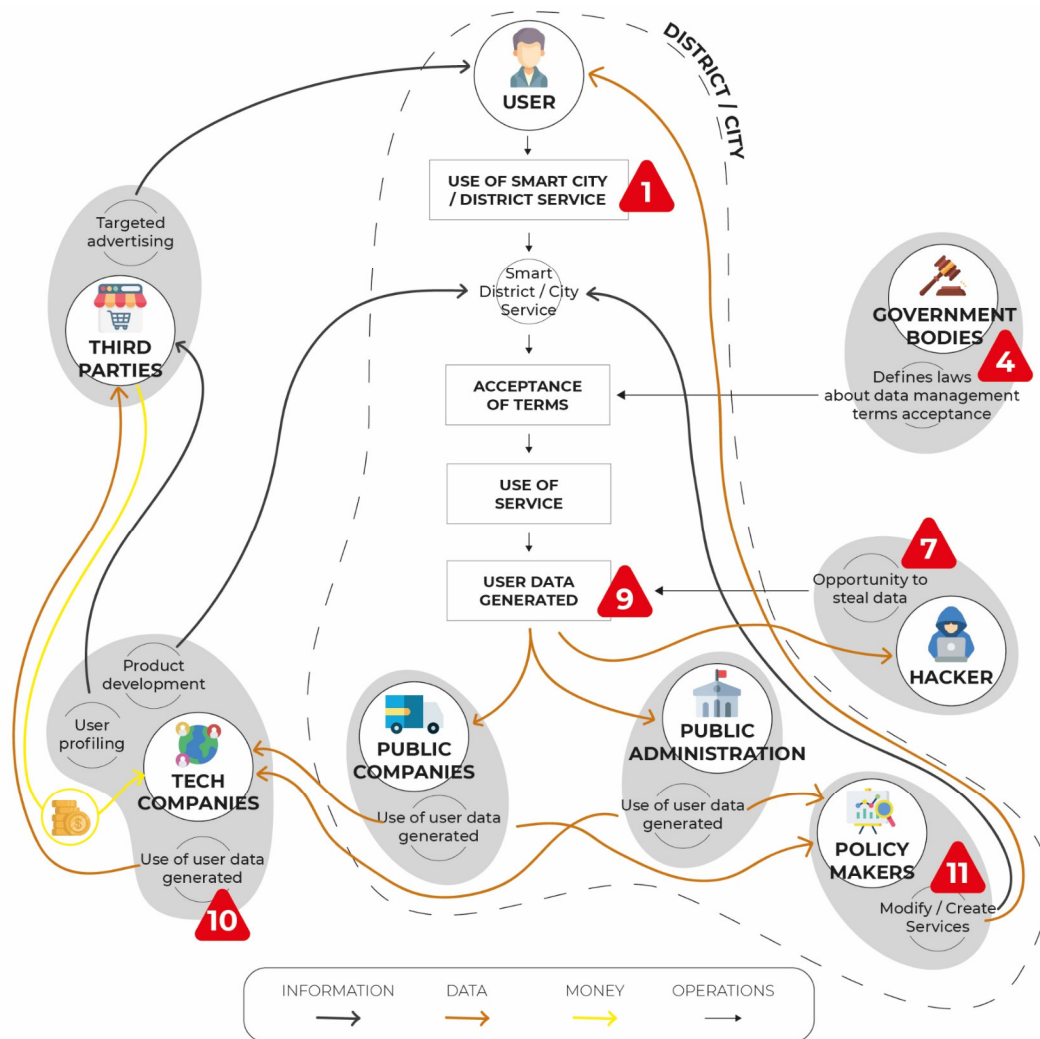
DISTRICT / CITY

USER

USE OF SMART CITY / DISTRICT SERVICE

1

Smart District / City Service

ACCEPTANCE OF TERMS

USE OF SERVICE

USER DATA GENERATED

9

Targeted advertising

THIRD PARTIES

GOVERNMENT BODIES

4

Defines laws about data management terms acceptance

7

Opportunity to steal data

HACKER

Product development

User profiling

TECH COMPANIES

Use of user data generated

10

PUBLIC COMPANIES

Use of user data generated

PUBLIC ADMINISTRATION

Use of user data generated

POLICY MAKERS

11

Modify / Create Services

INFORMATION

DATA

MONEY

OPERATIONS